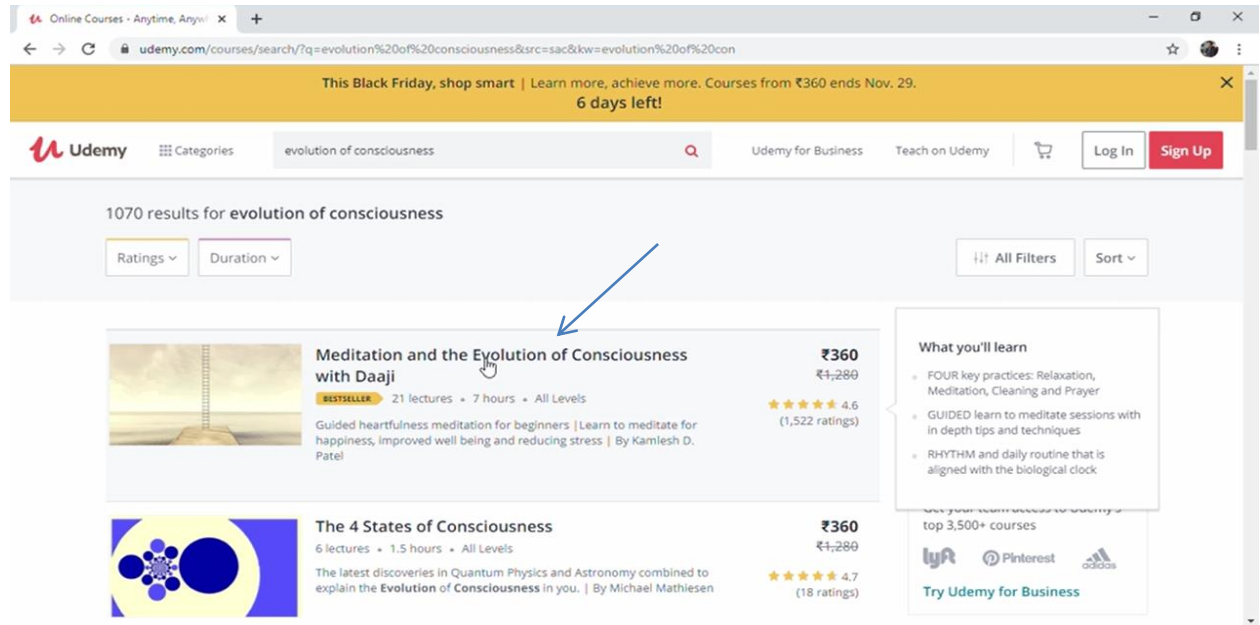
Online Courses - Anytime, Anyw

udemy.com/courses/search/?q=evolution%20of%20consciousness&src=sac&kw=evolution%20of%20con

This Black Friday, shop smart | Learn more, achieve more. Courses from ₹360 ends Nov. 29.
6 days left!

Udemy

Categories

evolution of consciousness

Udemy for Business

Teach on Udemy

Log In

Sign Up

1070 results for **evolution of consciousness**

Ratings

Duration

All Filters

Sort

Meditation and the Evolution of Consciousness with Daaji

BESTSELLER 21 lectures • 7 hours • All Levels

Guided heartfulness meditation for beginners |Learn to meditate for happiness, improved well being and reducing stress | By Kamlesh D. Patel

₹360
~~₹1,280~~
4.6
(1,522 ratings)

What you'll learn

FOUR key practices: Relaxation, Meditation, Cleaning and Prayer

GUIDED learn to meditate sessions with in depth tips and techniques

RHYTHM and daily routine that is aligned with the biological clock

The 4 States of Consciousness

6 lectures • 1.5 hours • All Levels

The latest discoveries in Quantum Physics and Astronomy combined to explain the **Evolution** of **Consciousness** in you. | By Michael Mathiesen

₹360
~~₹1,280~~
4.7
(18 ratings)

Get your team access to Udemy's top 3,500+ courses

lyft Pinterest adidas

Try Udemy for Business